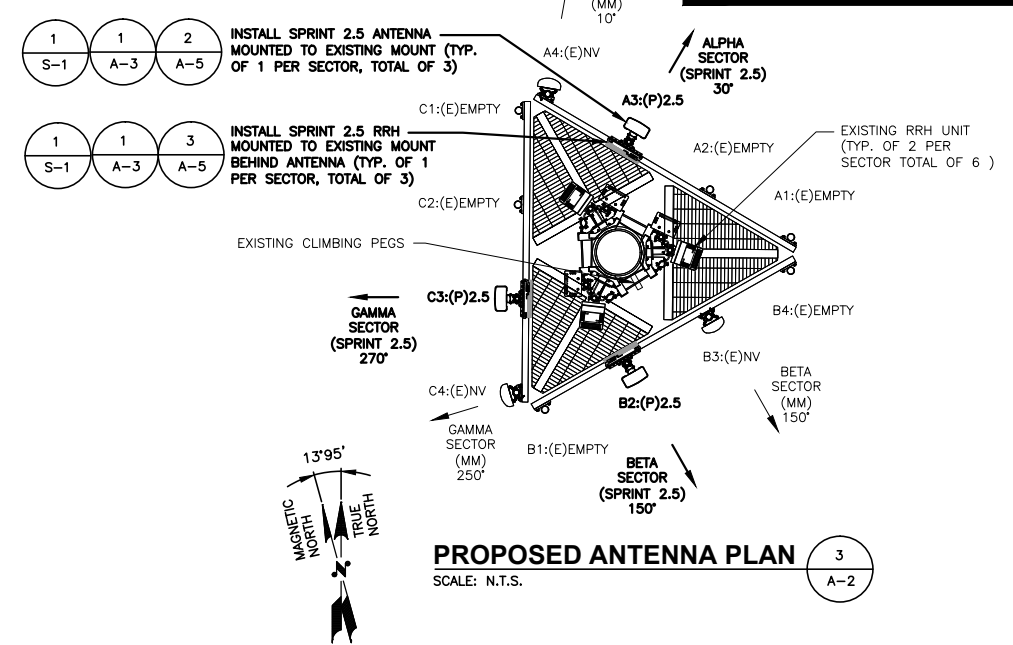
(MM)
10°

1
S-1

1
A-3

2
A-5

INSTALL SPRINT 2.5 ANTENNA MOUNTED TO EXISTING MOUNT (TYP. OF 1 PER SECTOR, TOTAL OF 3)

1
S-1

1
A-3

3
A-5

INSTALL SPRINT 2.5 RRH MOUNTED TO EXISTING MOUNT BEHIND ANTENNA (TYP. OF 1 PER SECTOR, TOTAL OF 3)

A4:(E)NV

ALPHA SECTOR (SPRINT 2.5) 30°

A3:(P)2.5

C1:(E)EMPTY

EXISTING RRH UNIT (TYP. OF 2 PER SECTOR TOTAL OF 6 )

A2:(E)EMPTY

A1:(E)EMPTY

C2:(E)EMPTY

EXISTING CLIMBING PEGS

C3:(P)2.5

GAMMA SECTOR (SPRINT 2.5) 270°

B4:(E)EMPTY

B3:(E)NV

BETA SECTOR (MM) 150°

C4:(E)NV

B2:(P)2.5

GAMMA SECTOR (MM) 250°

B1:(E)EMPTY

BETA SECTOR (SPRINT 2.5) 150°

13°95'

MAGNETIC NORTH

TRUE NORTH

N

PROPOSED ANTENNA PLAN

SCALE: N.T.S.

3
A-2